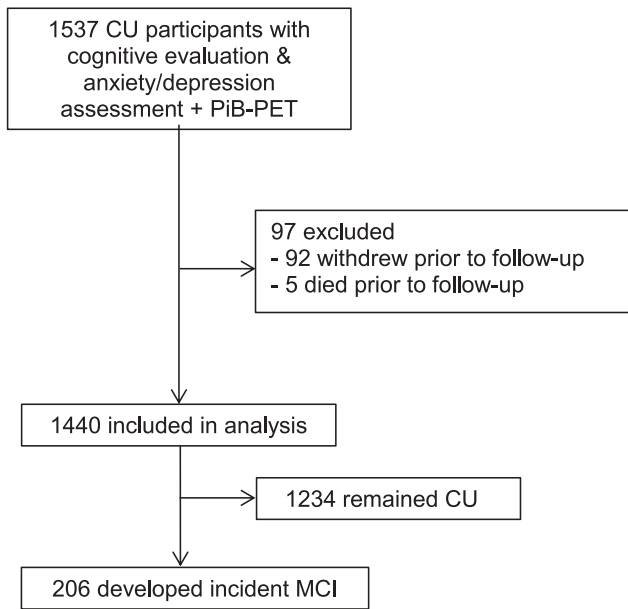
1537 CU participants with cognitive evaluation & anxiety/depression assessment + PiB-PET

97 excluded
- 92 withdrew prior to follow-up
- 5 died prior to follow-up

1440 included in analysis

1234 remained CU

206 developed incident MCI